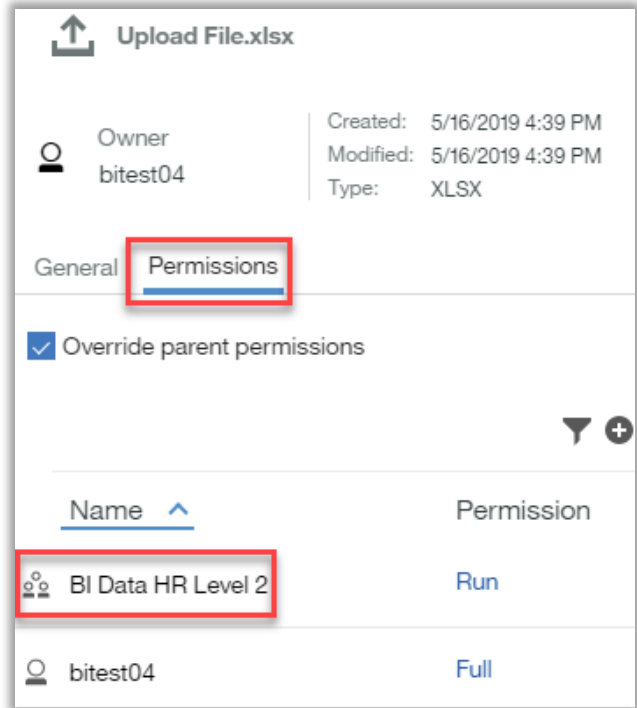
Upload File.xlsx

Owner
bitest04

Created: 5/16/2019 4:39 PM
Modified: 5/16/2019 4:39 PM
Type: XLSX

General Permissions

Override parent permissions

| Name | Permission |
|---|---|
| BI Data HR Level 2 | Run |
| bitest04 | Full |